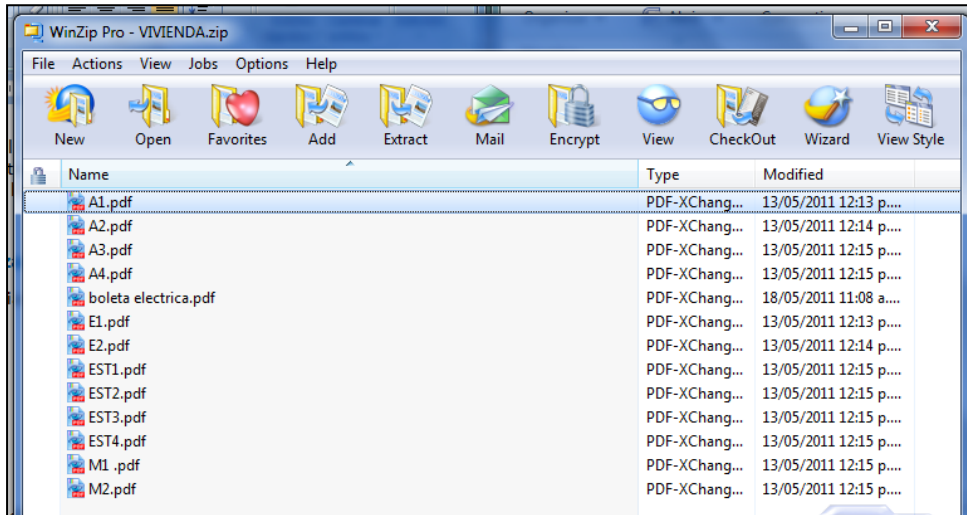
WinZip Pro - VIVIENDA.zip

File Actions View Jobs Options Help

New Open Favorites Add Extract Mail Encrypt View CheckOut Wizard View Style

| Name | Type | Modified |
|---|---|---|
| A1.pdf | PDF-XChang... | 13/05/2011 12:13 p.... |
| A2.pdf | PDF-XChang... | 13/05/2011 12:14 p.... |
| A3.pdf | PDF-XChang... | 13/05/2011 12:15 p.... |
| A4.pdf | PDF-XChang... | 13/05/2011 12:15 p.... |
| boleta electrica.pdf | PDF-XChang... | 18/05/2011 11:08 a.... |
| E1.pdf | PDF-XChang... | 13/05/2011 12:13 p.... |
| E2.pdf | PDF-XChang... | 13/05/2011 12:14 p.... |
| EST1.pdf | PDF-XChang... | 13/05/2011 12:15 p.... |
| EST2.pdf | PDF-XChang... | 13/05/2011 12:15 p.... |
| EST3.pdf | PDF-XChang... | 13/05/2011 12:15 p.... |
| EST4.pdf | PDF-XChang... | 13/05/2011 12:15 p.... |
| M1 .pdf | PDF-XChang... | 13/05/2011 12:15 p.... |
| M2.pdf | PDF-XChang... | 13/05/2011 12:15 p.... |